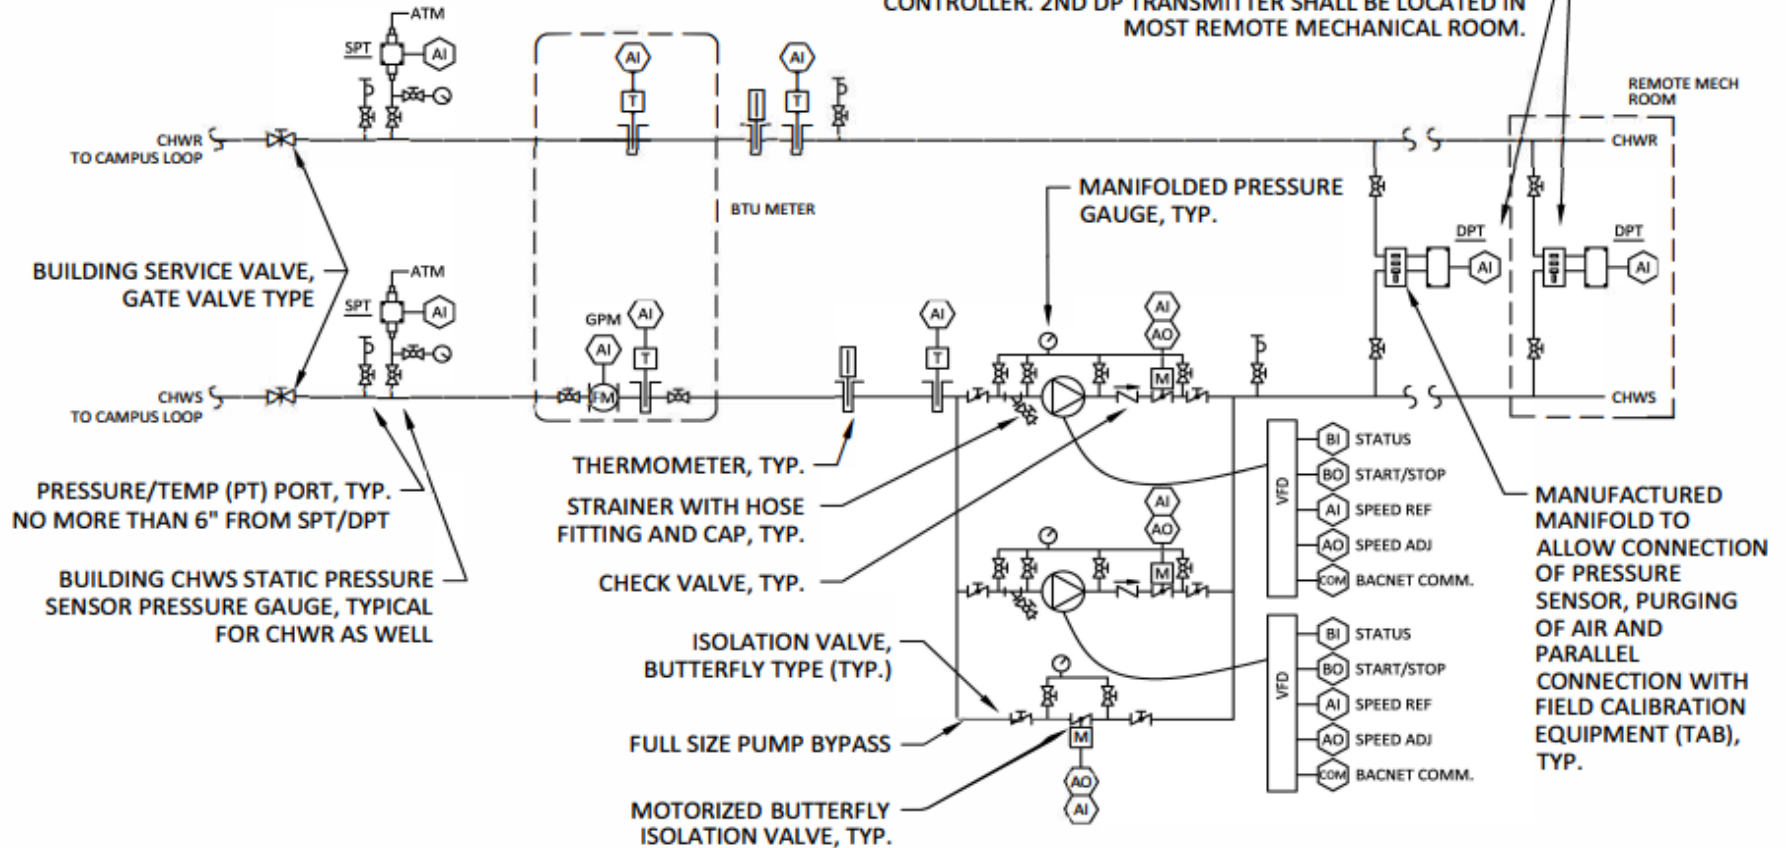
CONTROLLER. 2ND DP TRANSMITTER SHALL BE LOCATED IN MOST REMOTE MECHANICAL ROOM.

ATM
SPT
AI
AI
AI
T
T
REMOTE MECH ROOM
CHWR TO CAMPUS LOOP
CHWR
BTU METER
MANIFOLDED PRESSURE GAUGE, TYP.
DPT
DPT
AI
AI
BUILDING SERVICE VALVE, GATE VALVE TYPE
ATM
SPT
AI
GPM
AI
AI
AI
AI
AO
T
T
M
CHWS TO CAMPUS LOOP
FM
CHWS
BI STATUS
BO START/STOP
AI SPEED REF
AO SPEED ADJ
COM BACNET COMM.
VFD
THERMOMETER, TYP.
PRESSURE/TEMP (PT) PORT, TYP. NO MORE THAN 6" FROM SPT/DPT
STRAINER WITH HOSE FITTING AND CAP, TYP.
MANUFACTURED MANIFOLD TO ALLOW CONNECTION OF PRESSURE SENSOR, PURGING OF AIR AND PARALLEL CONNECTION WITH FIELD CALIBRATION EQUIPMENT (TAB), TYP.
AI
AO
M
BUILDING CHWS STATIC PRESSURE SENSOR PRESSURE GAUGE, TYPICAL FOR CHWR AS WELL
CHECK VALVE, TYP.
BI STATUS
BO START/STOP
AI SPEED REF
AO SPEED ADJ
COM BACNET COMM.
VFD
ISOLATION VALVE, BUTTERFLY TYPE (TYP.)
M
FULL SIZE PUMP BYPASS
AO
AI
MOTORIZED BUTTERFLY ISOLATION VALVE, TYP.